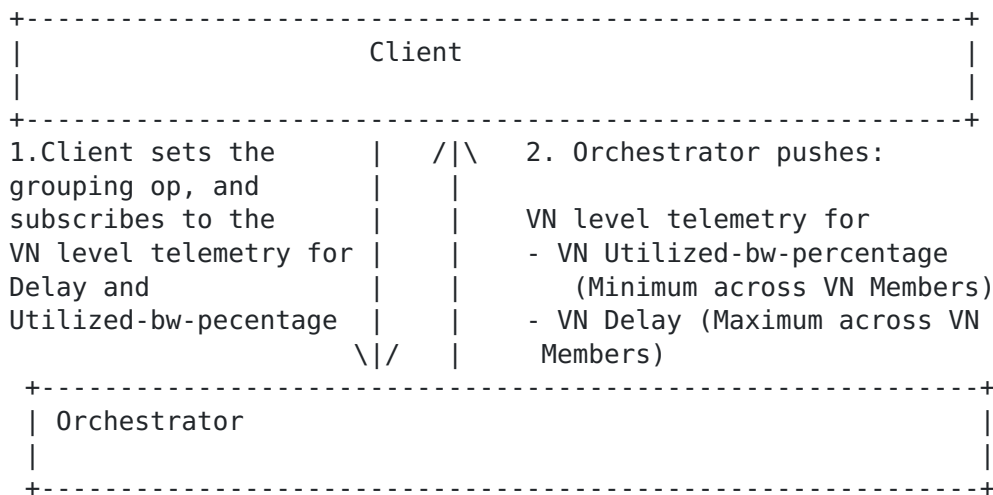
Client

1.Client sets the grouping op, and subscribes to the VN level telemetry for Delay and Utilized-bw-pecentage

2. Orchestrator pushes:

VN level telemetry for
- VN Utilized-bw-percentage (Minimum across VN Members)
- VN Delay (Maximum across VN Members)

Orchestrator